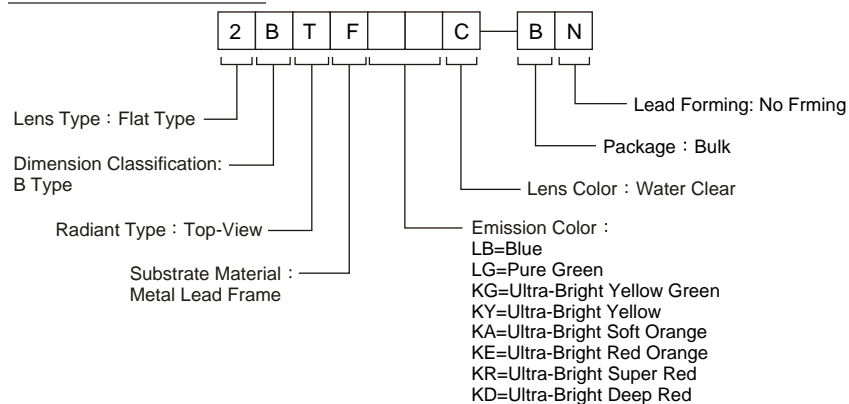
| 2 | B | T | F | | | C | | B | N |
|---|---|---|---|---|---|---|---|---|---|

Lead Forming: No Frming

Package：Bulk

Lens Color：Water Clear

Lens Type：Flat Type

Dimension Classification: B Type

Radiant Type：Top-View

Substrate Material：Metal Lead Frame

Emission Color：
LB=Blue
LG=Pure Green
KG=Ultra-Bright Yellow Green
KY=Ultra-Bright Yellow
KA=Ultra-Bright Soft Orange
KE=Ultra-Bright Red Orange
KR=Ultra-Bright Super Red
KD=Ultra-Bright Deep Red